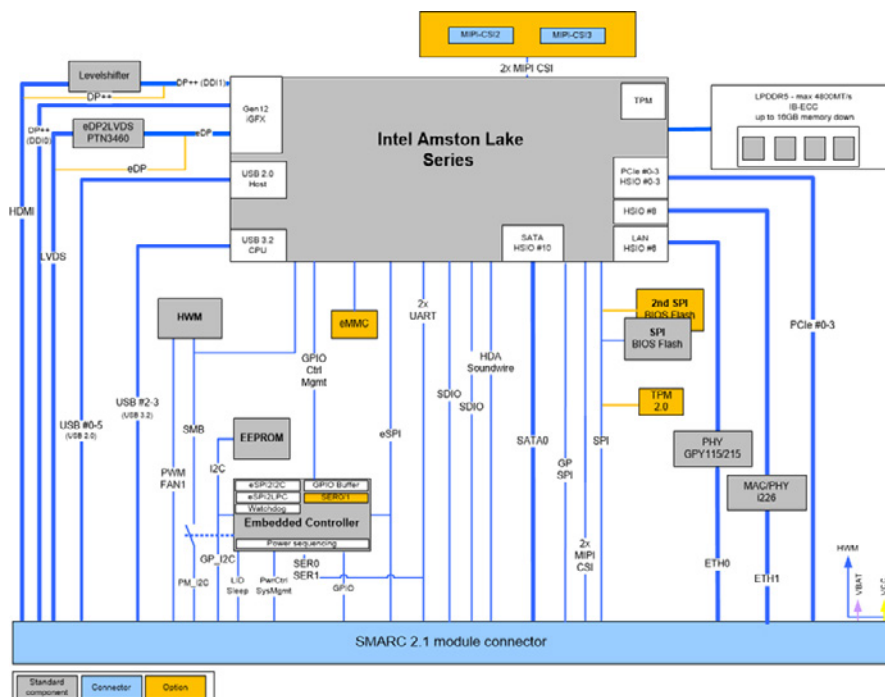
MIPI-CSI2
MIPI-CSI3
2x MIPI CSI
Levelshifter
DP++ (DDI1)
DP++
Gen12 iGFX
TPM
LPDDR5 - max 4800MT/s
IB-ECC
up to 16GB memory down
DP++ (DDI0)
eDP2LVDS PTN3460
eDP
Intel Amston Lake Series
eDP
USB 2.0 Host
PCIe #0-3 HSIO #0-3
HSIO #8
HDMI
USB 3.2 CPU
SATA HSIO #10
LAN HSIO #8
LVDS
HWM
eMMC
2x UART
2nd SPI BIOS Flash
SPI BIOS Flash
PCIe #0-3
GPIO Ctrl Mgmt
HDA Soundwire
USB #2-3 (USB 3.2)
SDIO
SDIO
TPM 2.0
USB #0-5 (USB 2.0)
SMB
EEPROM
eSPI
SATA0
GP SPI
SPI
PHY GPY115/215
PWM FAN1
I2C
eSPI2I2C
GPIO Buffer
eSPI2LPC
SER0/1
Watchdog
MAC/PHY i226
Embedded Controller
Power sequencing
GP_I2C
2x MIPI CSI
HWM
PM_I2C
LID Sleep
PwrCtrl SysMgmt
SER0 SER1
GPIO
ETH0
ETH1
VBAT
SMARC 2.1 module connector
Standard component
Connector
Option